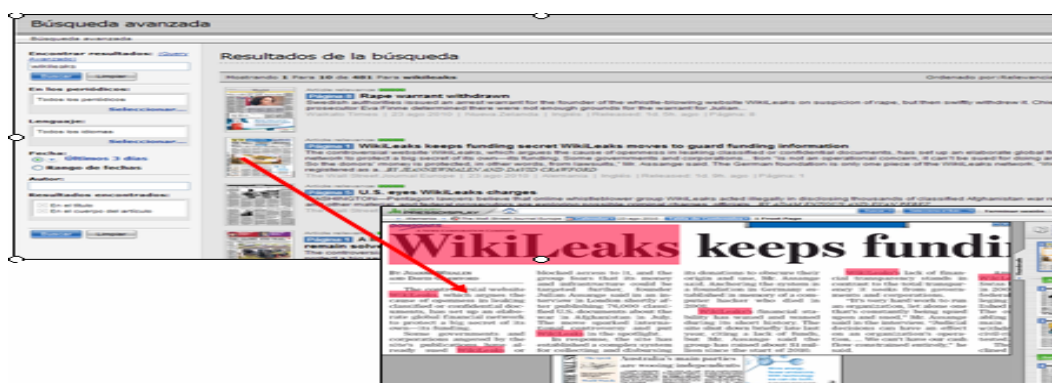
Búsqueda avanzada

Búsqueda avanzada

Encontrar resultados: Query Avanzado
wikileaks
Buscar Limpiar

En los periódicos:
Todos los periódicos
Seleccionar...

Lenguaje:
Todos los idiomas
Seleccionar...

Fecha:
Últimos 3 días
Rango de fechas

Autor:

Resultados encontrados:
En el título
En el cuerpo del artículo

Buscar Limpiar

Resultados de la búsqueda

Mostrando 1 Para 10 de 461 Para wikileaks

Ordenado por: Relevancia

Artículo relevancia
Página 1 Rape warrant withdrawn
Swedish authorities issued an arrest warrant for the founder of the whistle-blowing website WikiLeaks on suspicion of rape, but then swiftly withdrew it. Ch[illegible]
prosecutor Eva Finne determined there were not enough grounds for the warrant for Julian.
Waikato Times | 23 ago 2010 | Nueva Zelanda | Inglés | Relevancia: 1st 5th, ago | Página 1

Artículo relevancia
Página 1 WikiLeaks keeps funding secret WikiLeaks moves to guard funding information
The controversial website WikiLeaks, which argues the cause of openness in leaking classified or confidential documents, has set up an elaborate global fi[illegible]
network to protect a big secret of its own—its funding. Some governments and corporations... from "is not an operational concern, it can't be used for doing an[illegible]
for the donors' money is protected, in other words, from lawsuits," Mr. Assange said. The German foundation is only one piece of the WikiLeaks network. "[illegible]
registered as a ...BY JEANNE WHALEN AND DAVID CRAWFORD
The Wall Street Journal Europe | 23 ago 2010 | Inglés | Relevancia: 1st 5th, ago | Página 1

Artículo relevancia
Página 1 U.S. eyes WikiLeaks charges
WASHINGTON—Pentagon lawyers believe that founder of the online whistleblower group WikiLeaks acted illegally in disclosing thousands of classified Afghanistan war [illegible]
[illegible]

Página 1 A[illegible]
certain solve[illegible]
The controvers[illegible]

PRESSDISPLAY The Wall Street Journal Europe 23 ago 2010 1 Front Page

WikiLeaks keeps fundi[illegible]

By JEANNE WHALEN And DAVID CRAWFORD

The controversial website WikiLeaks, which argues the cause of openness in leaking classified or confidential documents, has set up an elaborate global financial network to protect a big secret of its own—its funding.

Some governments and corporations angered by the site's posting of confidential documents, already sued WikiLeaks or

blocked access to it, and the group fears that its money and infrastructure could be targeted. Striker, founder Julian Assange said in an interview in London shortly after publishing 76,000 classified U.S. documents about the war in Afghanistan in July. The move sparked international controversy and put WikiLeaks in the spotlight.

In response, the site has established a complex system for collecting and disbursing

its donations to obscure their origin and use, Mr. Assange said. Anchoring the system is a foundation in Germany established in memory of a computer hacker who died in 2001. WikiLeaks' financial stability has not been in stable during its short history. The site shut down briefly late last year for a lack of funds. But, Mr. Assange said the site has raised about $1 million since the start of 2010.

WikiLeaks' lack of financial transparency stands in contrast to the total transparency it seeks from governments and corporations.

"It's very hard work to run an organization, let alone one that's constantly being spied upon and sued," Mr. Assange said in the interview. "Judicial decisions can have an effect on an organization's operation... we can't have our cash flow constrained entirely," he said.

Australia's main parties seeking independent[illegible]